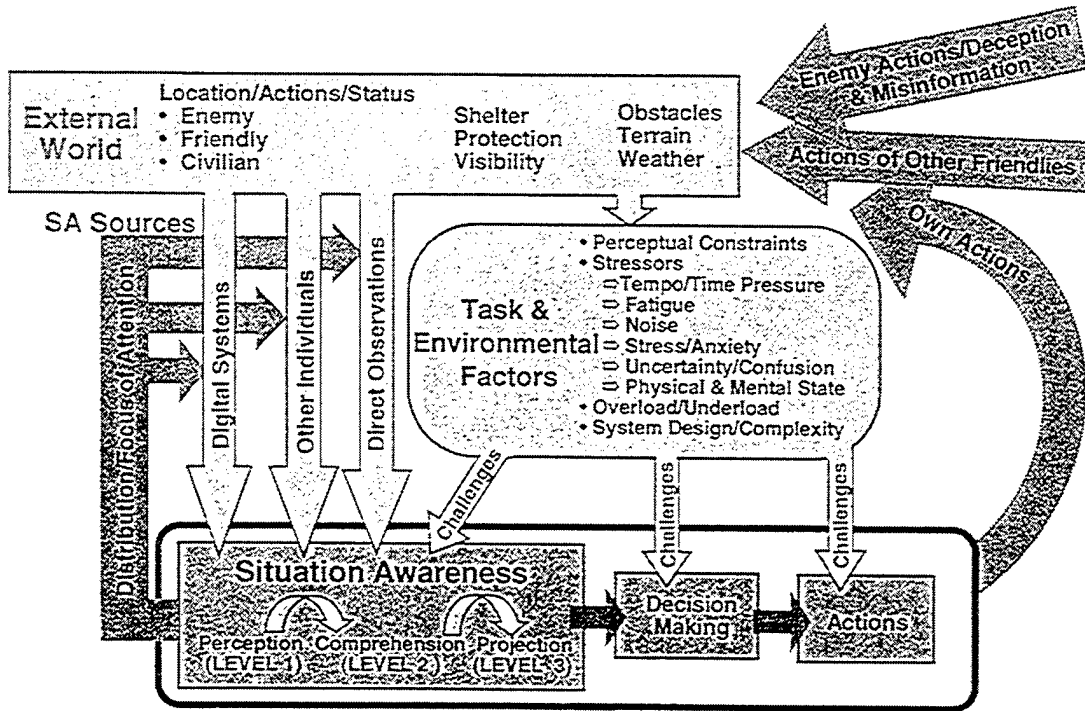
Enemy Actions/Deception & Misinformation

Actions of Other Friendlies

Own Actions

External World

Location/Actions/Status
• Enemy
• Friendly
• Civilian

Shelter
Protection
Visibility

Obstacles
Terrain
Weather

SA Sources

Distribution/Focus of Attention

Digital Systems

Other Individuals

Direct Observations

Task & Environmental Factors

• Perceptual Constraints
• Stressors
⇒ Tempo/Time Pressure
⇒ Fatigue
⇒ Noise
⇒ Stress/Anxiety
⇒ Uncertainty/Confusion
⇒ Physical & Mental State
• Overload/Underload
• System Design/Complexity

Challenges

Challenges

Challenges

Situation Awareness

Perception (LEVEL 1)

Comprehension (LEVEL 2)

Projection (LEVEL 3)

Decision Making

Actions